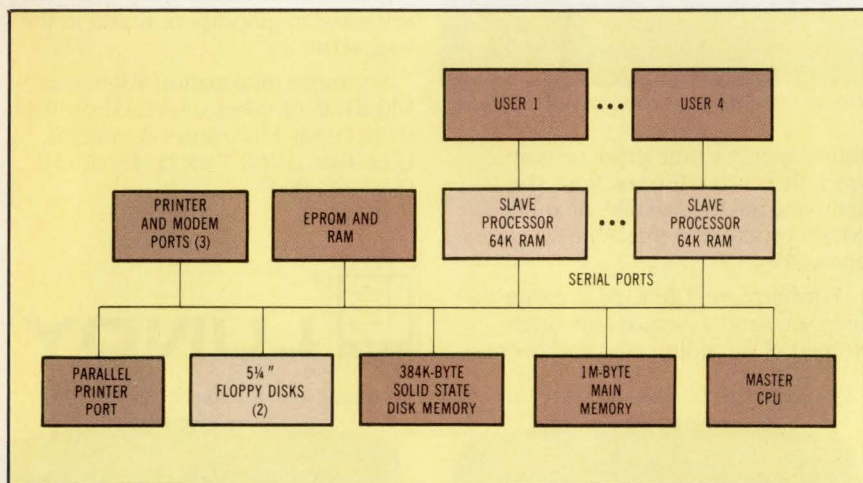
USER 1

USER 4

PRINTER AND MODEM PORTS (3)

EPROM AND RAM

SLAVE PROCESSOR 64K RAM

SLAVE PROCESSOR 64K RAM

SERIAL PORTS

PARALLEL PRINTER PORT

5¼" FLOPPY DISKS (2)

384K-BYTE SOLID STATE DISK MEMORY

1M-BYTE MAIN MEMORY

MASTER CPU